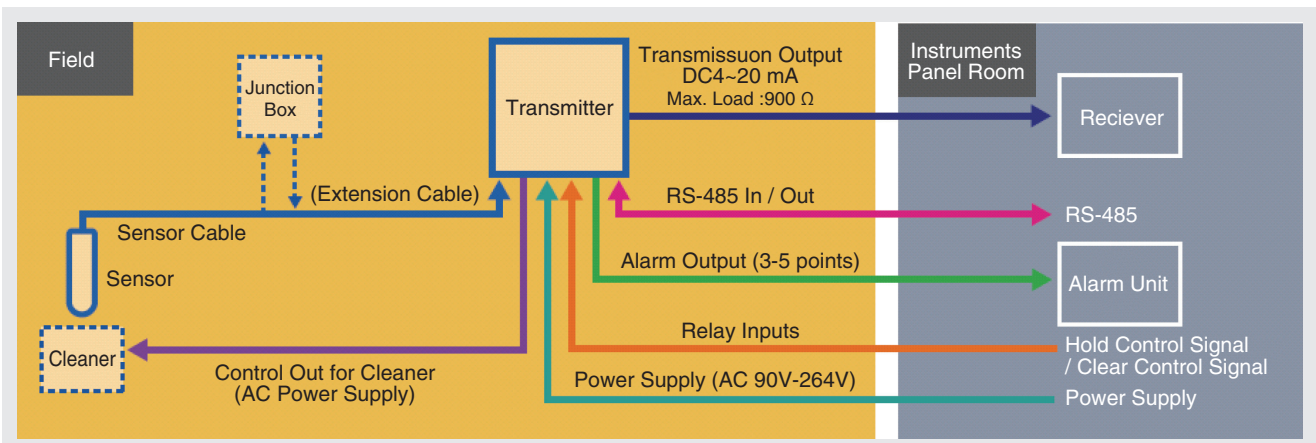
Field

Junction Box

Transmitter

Transmissuon Output
DC4~20 mA
Max. Load :900 Ω

Instruments Panel Room

Reciever

(Extension Cable)

Sensor Cable

Sensor

RS-485 In / Out

RS-485

Alarm Output (3-5 points)

Alarm Unit

Relay Inputs

Hold Control Signal / Clear Control Signal

Cleaner

Control Out for Cleaner (AC Power Supply)

Power Supply (AC 90V-264V)

Power Supply